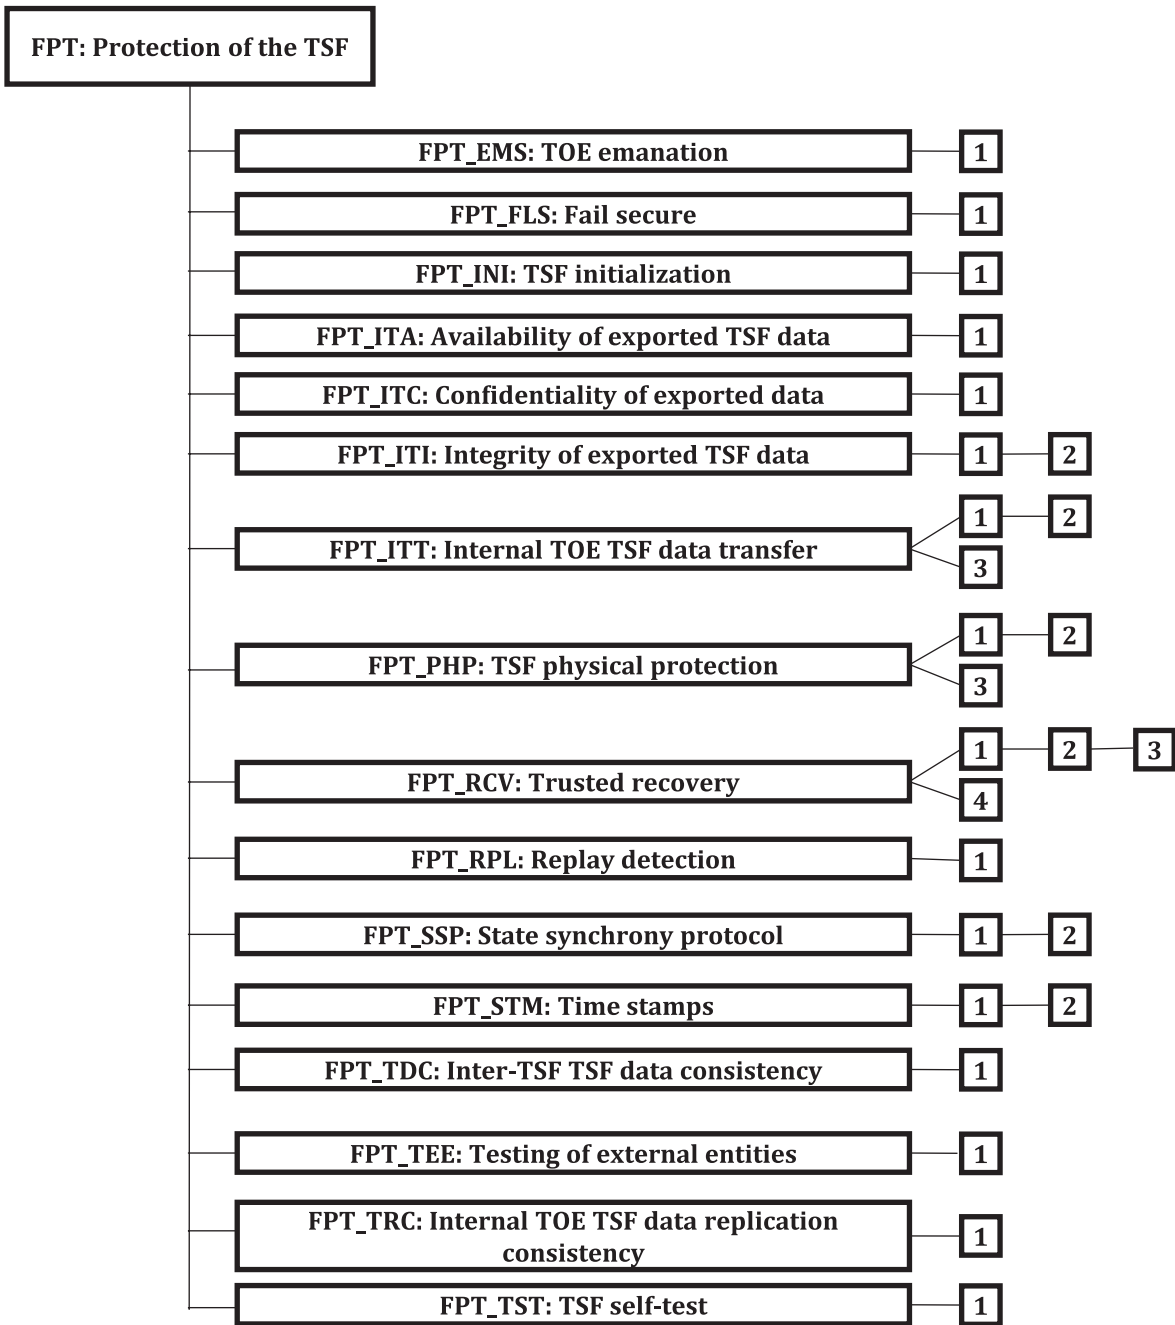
FPT: Protection of the TSF

FPT_EMS: TOE emanation
1

FPT_FLS: Fail secure
1

FPT_INI: TSF initialization
1

FPT_ITA: Availability of exported TSF data
1

FPT_ITC: Confidentiality of exported data
1

FPT_ITI: Integrity of exported TSF data
1 2

FPT_ITT: Internal TOE TSF data transfer
1 2
3

FPT_PHP: TSF physical protection
1 2
3

FPT_RCV: Trusted recovery
1 2 3
4

FPT_RPL: Replay detection
1

FPT_SSP: State synchrony protocol
1 2

FPT_STM: Time stamps
1 2

FPT_TDC: Inter-TSF TSF data consistency
1

FPT_TEE: Testing of external entities
1

FPT_TRC: Internal TOE TSF data replication consistency
1

FPT_TST: TSF self-test
1